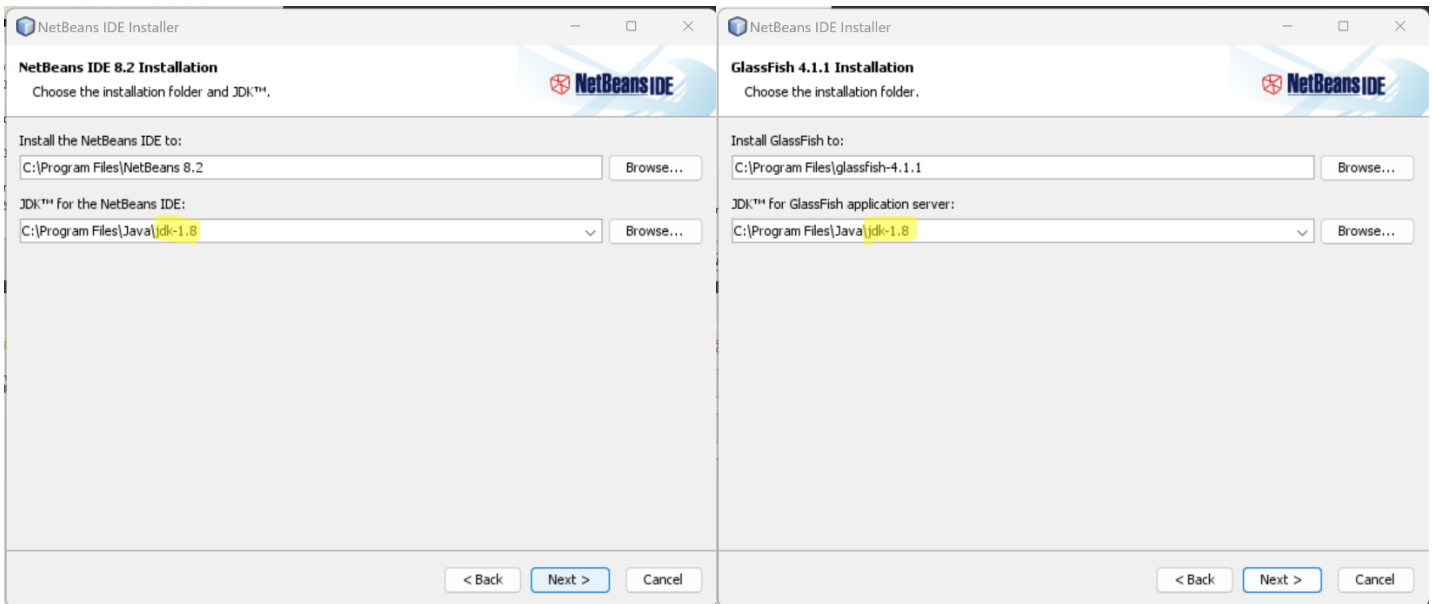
NetBeans IDE Installer

NetBeans IDE 8.2 Installation
Choose the installation folder and JDK™.

NetBeans IDE

Install the NetBeans IDE to:
C:\Program Files\NetBeans 8.2
Browse...

JDK™ for the NetBeans IDE:
C:\Program Files\Java\jdk-1.8
Browse...

< Back
Next >
Cancel

NetBeans IDE Installer

GlassFish 4.1.1 Installation
Choose the installation folder.

NetBeans IDE

Install GlassFish to:
C:\Program Files\glassfish-4.1.1
Browse...

JDK™ for GlassFish application server:
C:\Program Files\Java\jdk-1.8
Browse...

< Back
Next >
Cancel